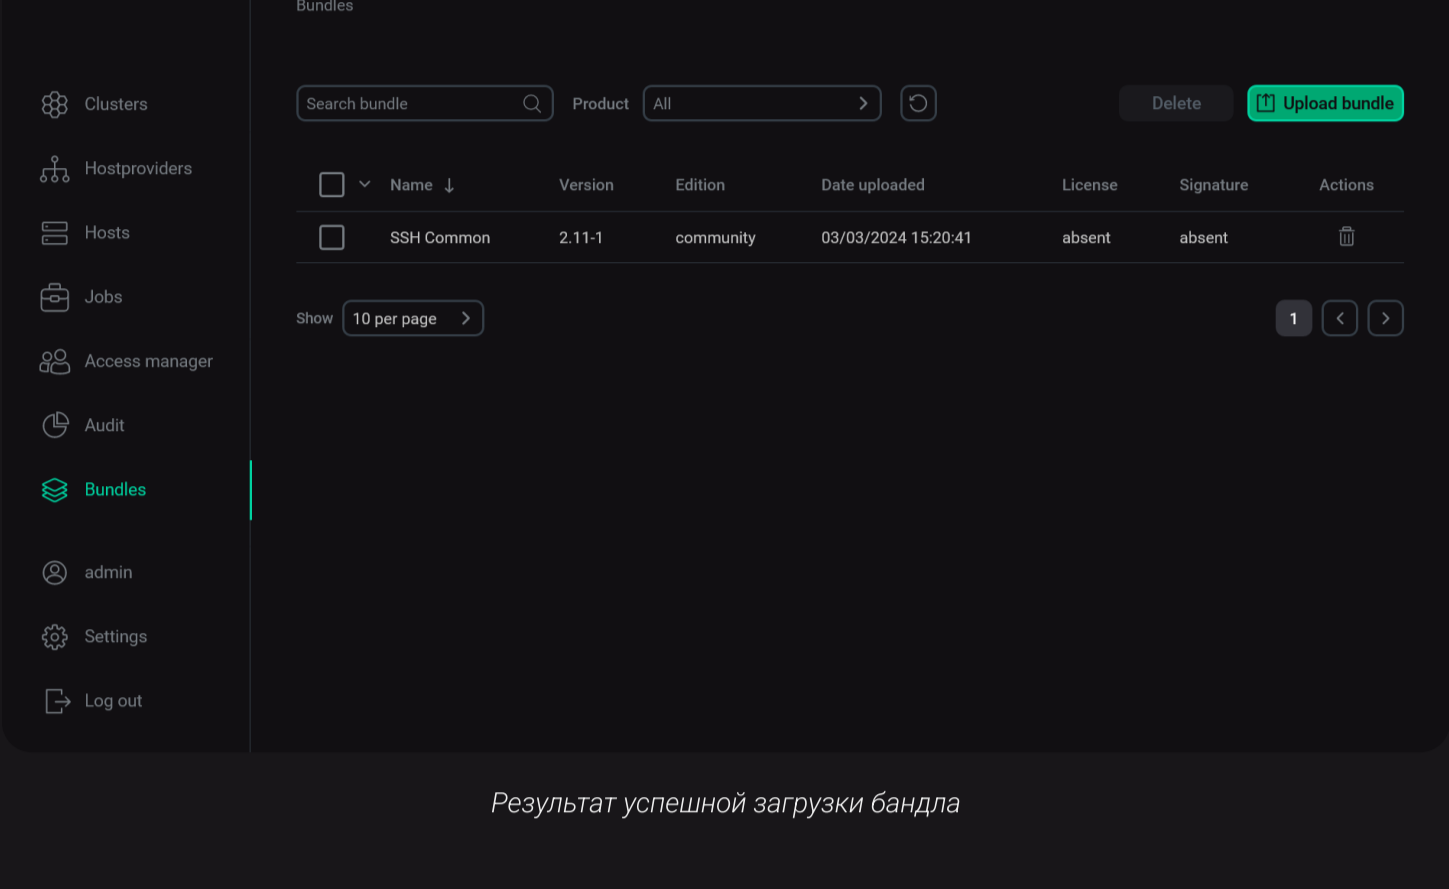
Bundles

Clusters
Hostproviders
Hosts
Jobs
Access manager
Audit
Bundles
admin
Settings
Log out

Search bundle
Product All
Delete
Upload bundle

| Name ↓ | Version | Edition | Date uploaded | License | Signature | Actions |
|---|---|---|---|---|---|---|
| SSH Common | 2.11-1 | community | 03/03/2024 15:20:41 | absent | absent | |

Show 10 per page
1

Результат успешной загрузки бандла